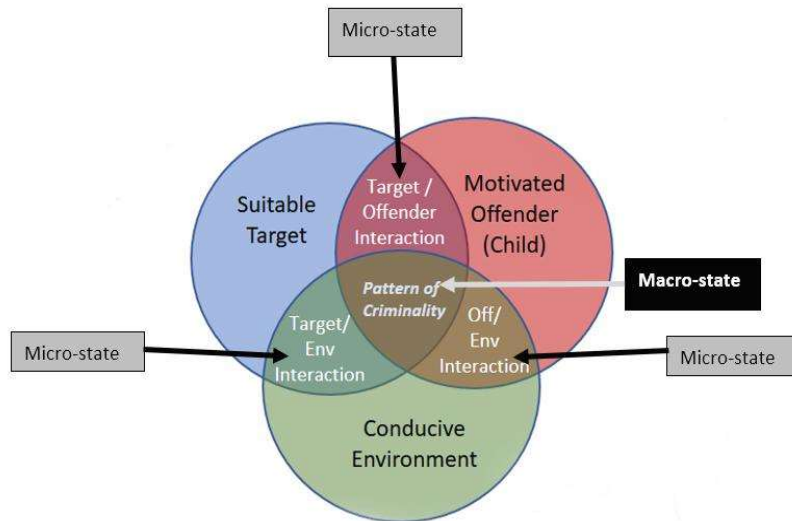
Micro-state

Suitable Target

Target / Offender Interaction

Motivated Offender (Child)

Pattern of Criminality

Macro-state

Micro-state

Target/ Env Interaction

Off/ Env Interaction

Micro-state

Conducive Environment